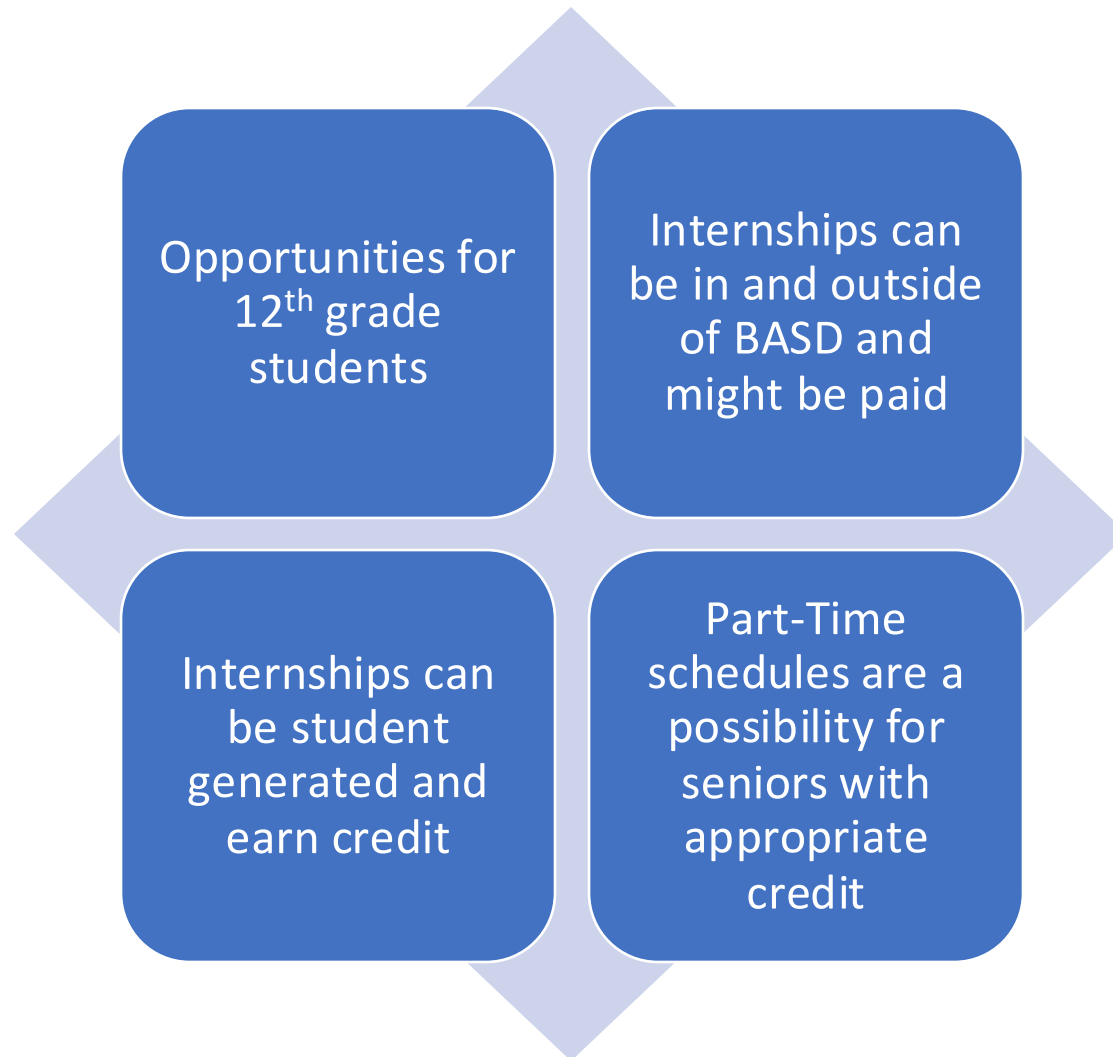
Opportunities for $12^{th}$ grade students

Internships can be in and outside of BASD and might be paid

Internships can be student generated and earn credit

Part-Time schedules are a possibility for seniors with appropriate credit